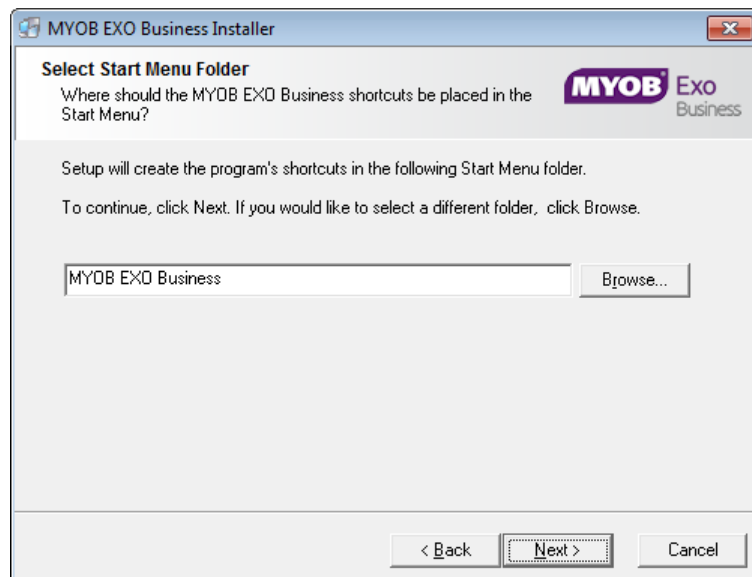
MYOB EXO Business Installer

Select Start Menu Folder
Where should the MYOB EXO Business shortcuts be placed in the Start Menu?

MYOB Exo Business

Setup will create the program's shortcuts in the following Start Menu folder.

To continue, click Next. If you would like to select a different folder, click Browse.

MYOB EXO Business

Browse...

< Back

Next >

Cancel